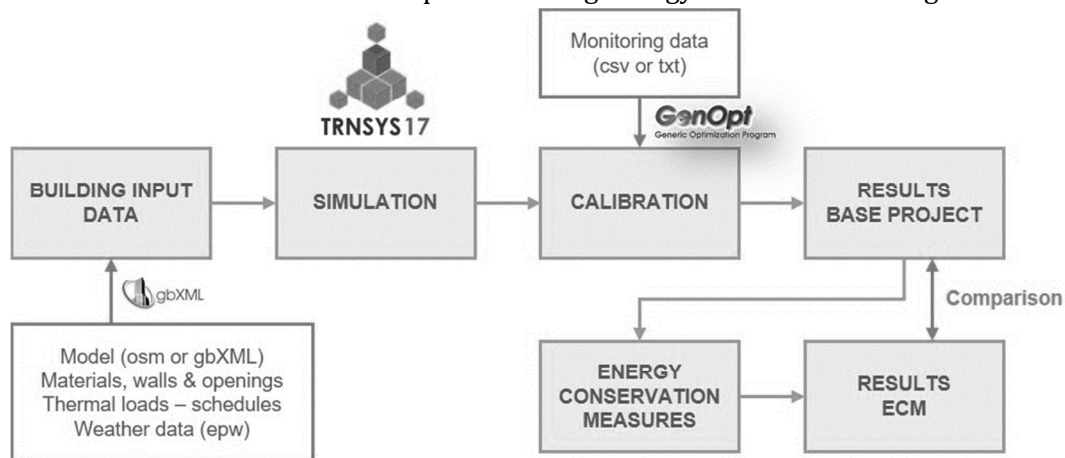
Monitoring data (csv or txt)

TRNSYS 17

GenOpt
Generic Optimization Program

BUILDING INPUT DATA

SIMULATION

CALIBRATION

RESULTS BASE PROJECT

gbXML

Comparison

Model (osm or gbXML)
Materials, walls & openings
Thermal loads – schedules
Weather data (epw)

ENERGY CONSERVATION MEASURES

RESULTS ECM